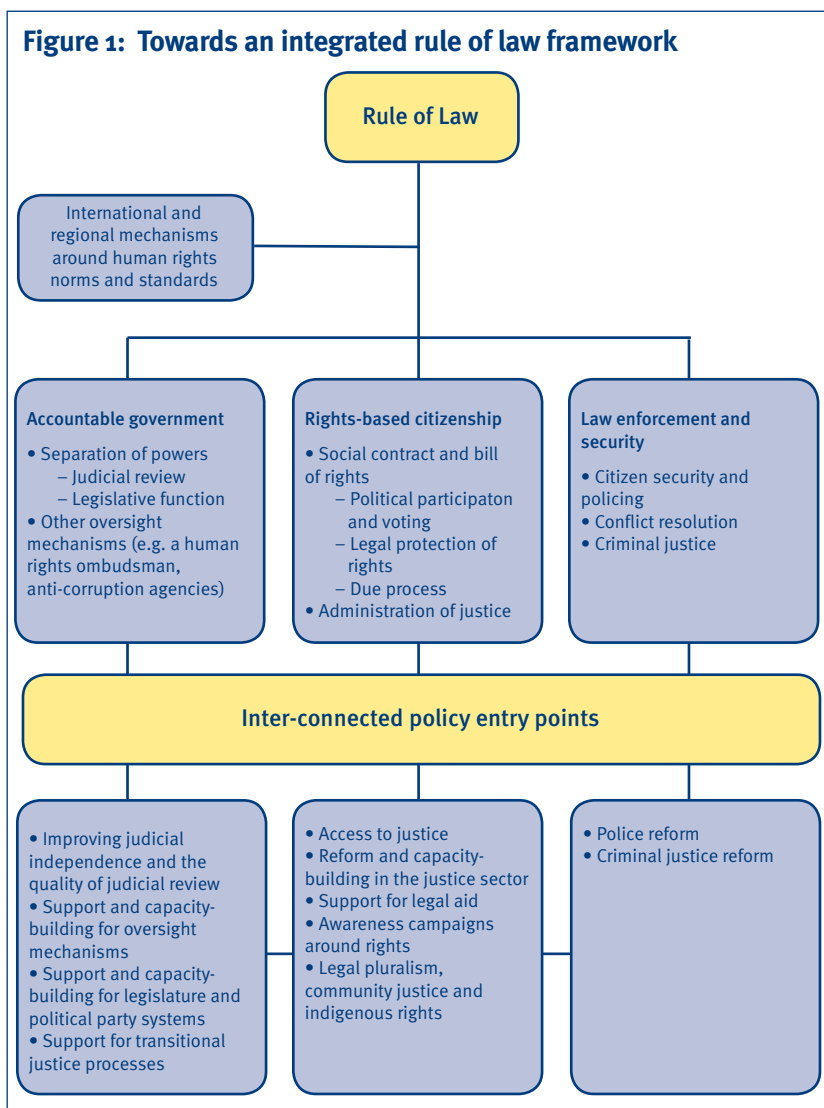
Figure 1: Towards an integrated rule of law framework

Rule of Law

International and regional mechanisms around human rights norms and standards

Accountable government
• Separation of powers
– Judicial review
– Legislative function
• Other oversight mechanisms (e.g. a human rights ombudsman, anti-corruption agencies)

Rights-based citizenship
• Social contract and bill of rights
– Political participaton and voting
– Legal protection of rights
– Due process
• Administration of justice

Law enforcement and security
• Citizen security and policing
• Conflict resolution
• Criminal justice

Inter-connected policy entry points

• Improving judicial independence and the quality of judicial review
• Support and capacity-building for oversight mechanisms
• Support and capacity-building for legislature and political party systems
• Support for transitional justice processes

• Access to justice
• Reform and capacity-building in the justice sector
• Support for legal aid
• Awareness campaigns around rights
• Legal pluralism, community justice and indigenous rights

• Police reform
• Criminal justice reform